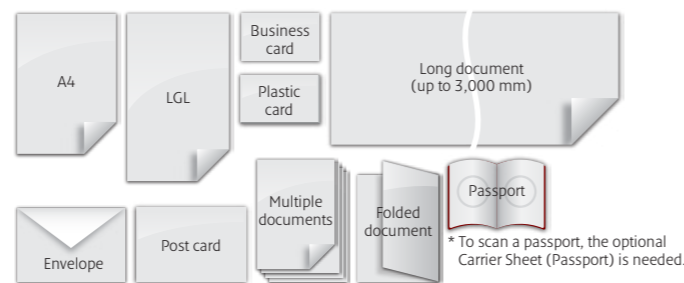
A4

LGL

Business card

Plastic card

Long document (up to 3,000 mm)

Multiple documents

Folded document

Passport

Envelope

Post card

* To scan a passport, the optional Carrier Sheet (Passport) is needed.